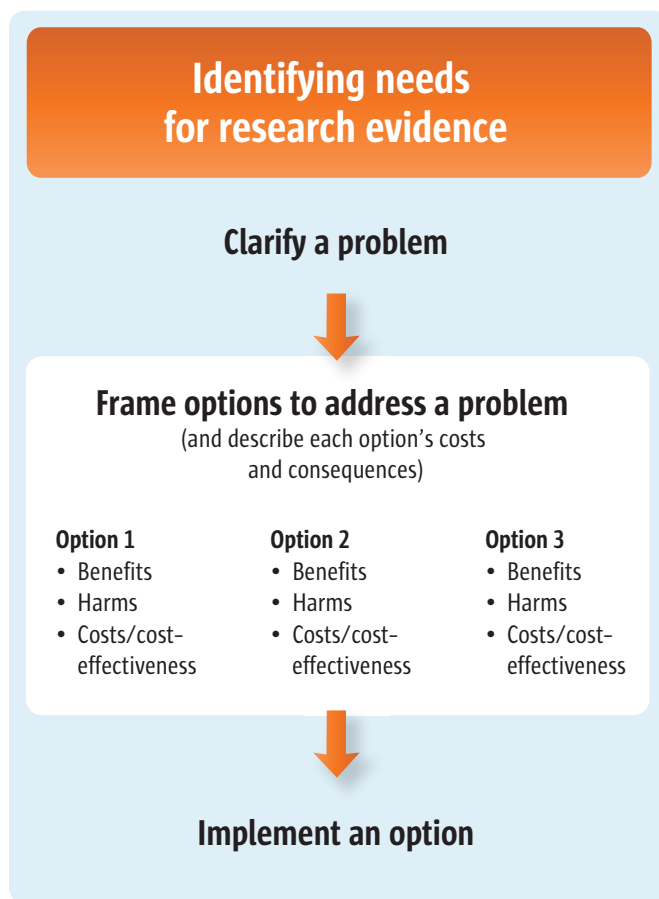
Identifying needs for research evidence

Clarify a problem

Frame options to address a problem
(and describe each option’s costs and consequences)

Option 1
• Benefits
• Harms
• Costs/cost-effectiveness

Option 2
• Benefits
• Harms
• Costs/cost-effectiveness

Option 3
• Benefits
• Harms
• Costs/cost-effectiveness

Implement an option